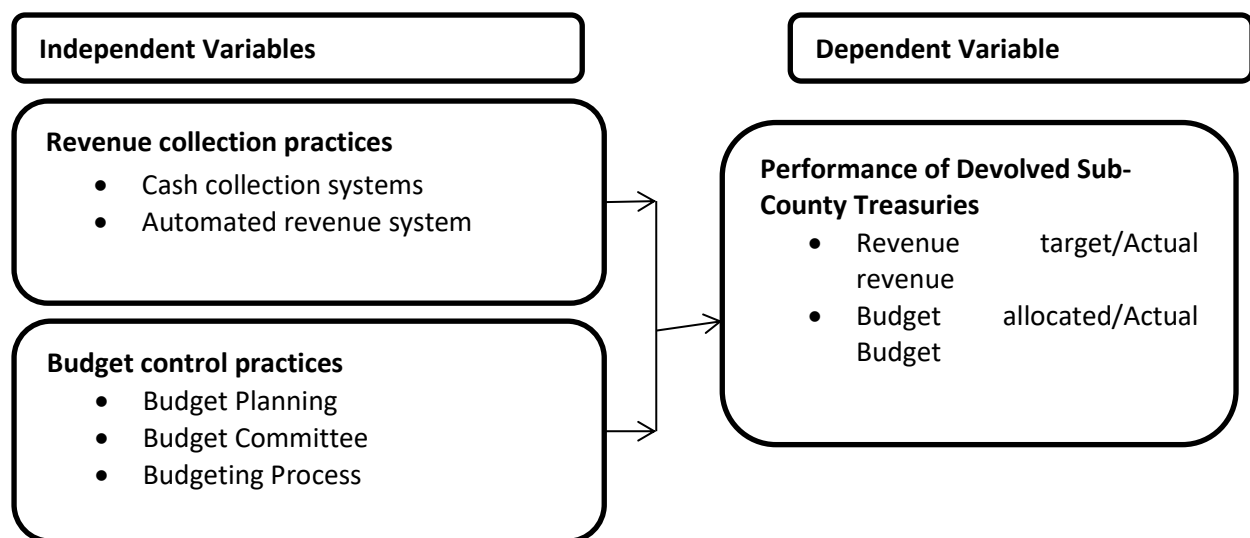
Independent Variables

Revenue collection practices
- Cash collection systems
- Automated revenue system

Budget control practices
- Budget Planning
- Budget Committee
- Budgeting Process

Dependent Variable

Performance of Devolved Sub-County Treasuries
- Revenue target/Actual revenue
- Budget allocated/Actual Budget